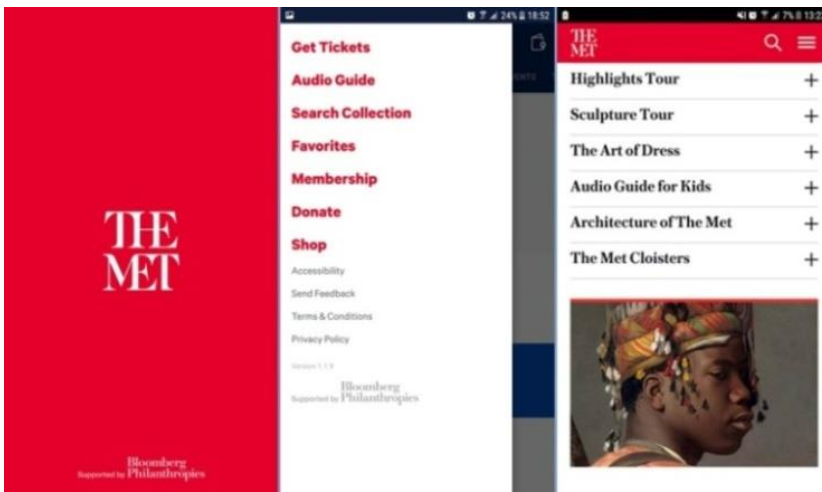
THE MET

Supported by Bloomberg Philanthropies

24% 18:52

Get Tickets

Audio Guide

Search Collection

Favorites

Membership

Donate

Shop

Accessibility

Send Feedback

Terms & Conditions

Privacy Policy

Version 1.1.0

Supported by Bloomberg Philanthropies

THE MET

Highlights Tour +

Sculpture Tour +

The Art of Dress +

Audio Guide for Kids +

Architecture of The Met +

The Met Cloisters +